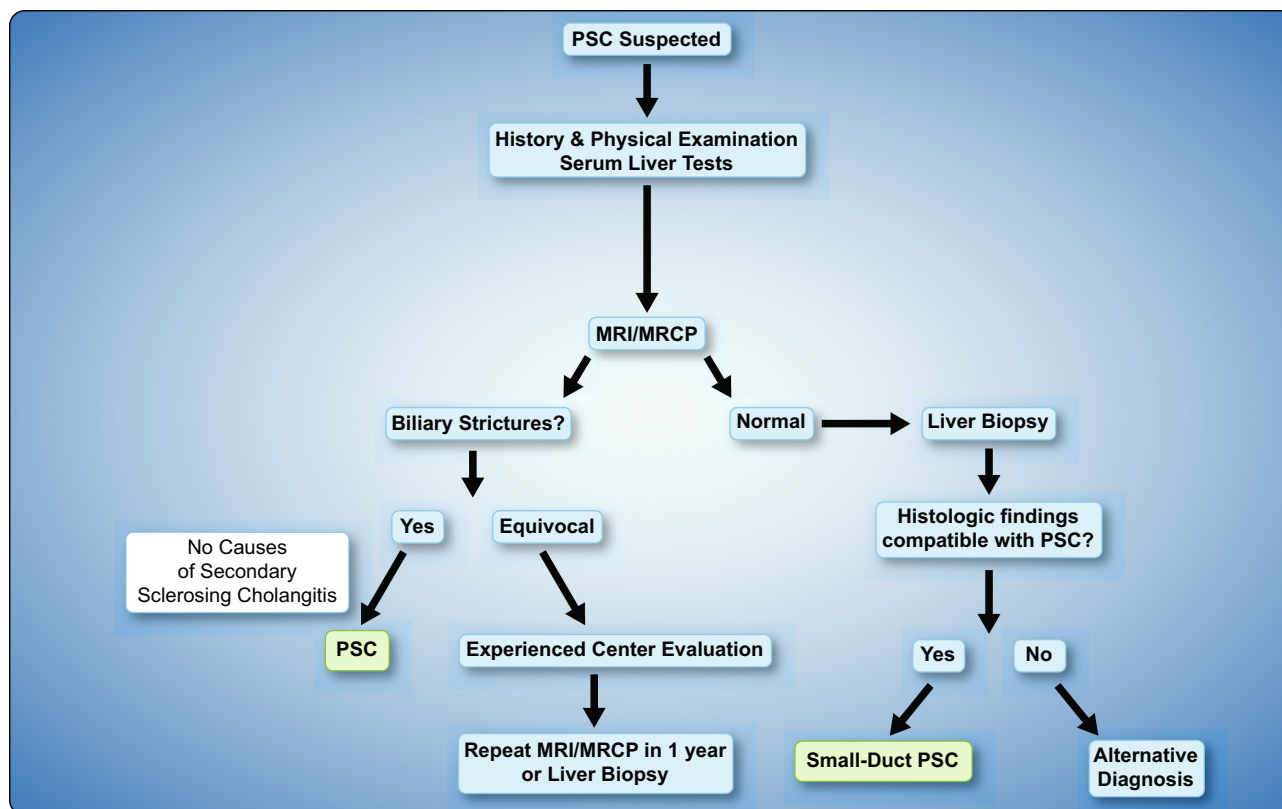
PSC Suspected

History & Physical Examination
Serum Liver Tests

MRI/MRCP

Biliary Strictures?

Normal

Liver Biopsy

Yes

Equivocal

No Causes of Secondary Sclerosing Cholangitis

PSC

Experienced Center Evaluation

Repeat MRI/MRCP in 1 year or Liver Biopsy

Histologic findings compatible with PSC?

Yes

No

Small-Duct PSC

Alternative Diagnosis